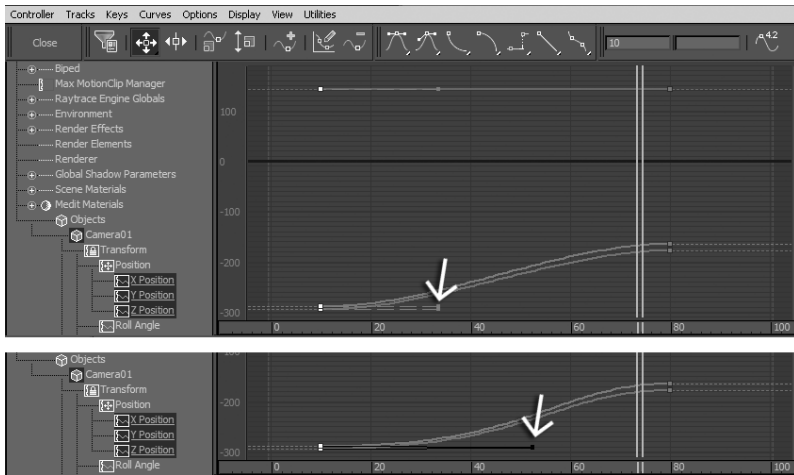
Controller Tracks Keys Curves Options Display View Utilities

Close

10

42

Biped
Max MotionClip Manager
Raytrace Engine Globals
Environment
Render Effects
Render Elements
Renderer
Global Shadow Parameters
Scene Materials
Medit Materials
Objects
Camera01
Transform
Position
X Position
Y Position
Z Position
Roll Angle

100
0
-100
-200
-300

0 20 40 60 80 100

Objects
Camera01
Transform
Position
X Position
Y Position
Z Position
Roll Angle

-200
-300

0 20 40 60 80 100